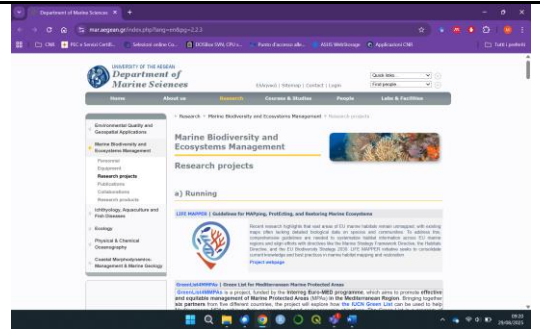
Department of Marine Sciences ×

mar.aegean.gr/index.php?lang=en&pg=2.2.2

CNR | PEC e Servizi Certifi... | Sebeloni online Co... | ISOBox SWN, CPU c... | Punto d'accesso alle... | ASUS WebStorage | Applicazioni CNR | Tutti i preferiti

UNIVERSITY OF THE AEGEAN
Department of Marine Sciences

Ελληνικά | Sitemap | Contact | Login

Quick links
Find people

Home | About us | Research | Courses & Studies | People | Labs & Facilities

Environmental Quality and Geospatial Applications

Marine Biodiversity and Ecosystems Management

Personnel
Equipment
Research projects
Publications
Collaborations
Research products

Ichthyology, Aquaculture and Fish Diseases

Ecology

Physical & Chemical Oceanography

Coastal Morphodynamics Management & Marine Geology

» Research » Marine Biodiversity and Ecosystems Management » Research projects

Marine Biodiversity and Ecosystems Management

Research projects

a) Running

LIFE MAPPEM | Guidelines for MAPping, ProtEcting, and Restoring Marine Ecosystems

Recent research highlights that vast areas of EU marine habitats remain unmapped, with existing maps often lacking detailed biological data on species and communities. To address this, comprehensive guidelines are needed to standardize habitat information across EU marine regions and align efforts with directives like the Marine Strategy Framework Directive, the Habitats Directive, and the EU Biodiversity Strategy 2030. LIFE MAPPEM initiative seeks to consolidate current knowledge and best practices in marine habitat mapping and restoration.

Project webpage

GreenList4MMPAs | Green List for Mediterranean Marine Protected Areas

GreenList4MMPAs is a project, funded by the Interreg Euro-MED programme, which aims to promote effective and equitable management of Marine Protected Areas (MPAs) in the Mediterranean Region. Bringing together six partners from five different countries, the project will explore how the IUCN Green List can be used to help

09:31
29/06/2025